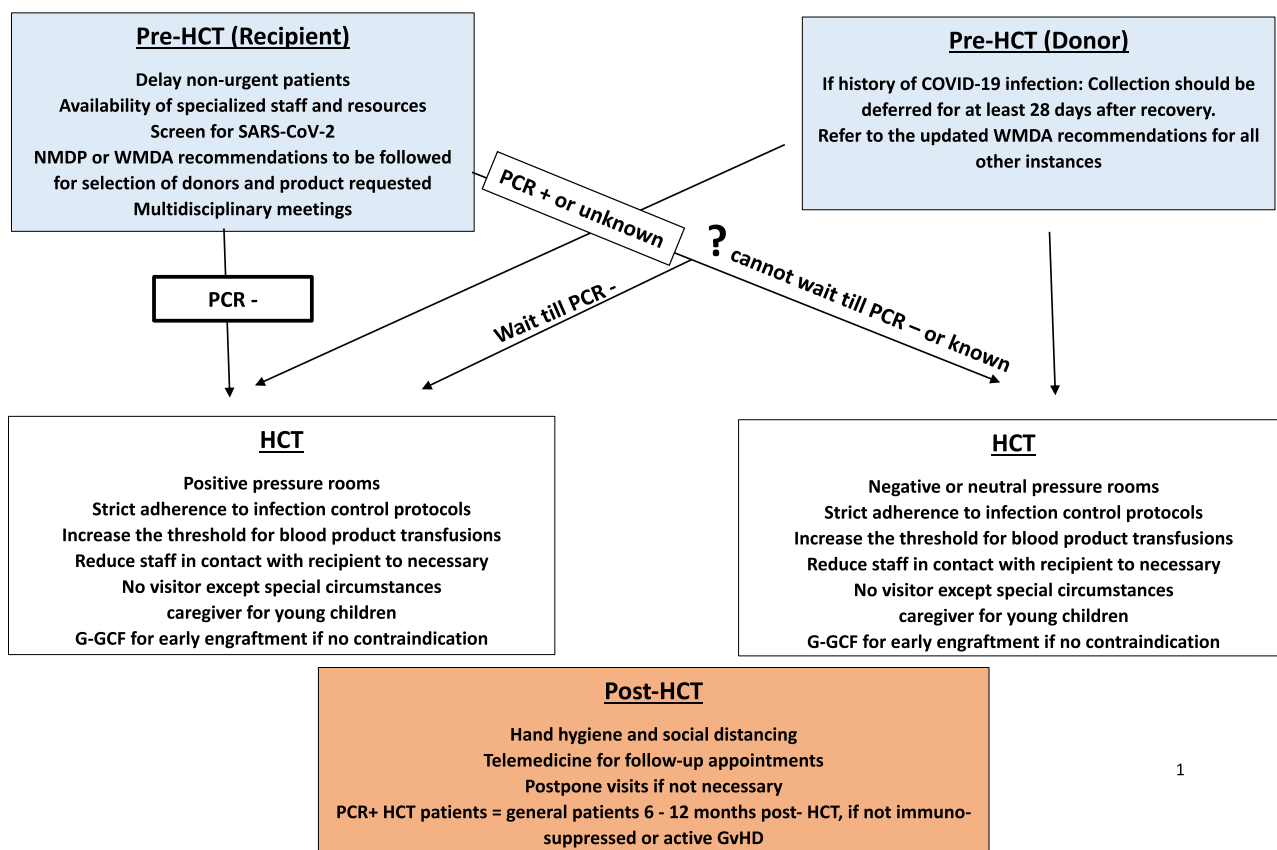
Pre-HCT (Recipient)

Delay non-urgent patients
Availability of specialized staff and resources
Screen for SARS-CoV-2
NMDP or WMDA recommendations to be followed for selection of donors and product requested
Multidisciplinary meetings

Pre-HCT (Donor)

If history of COVID-19 infection: Collection should be deferred for at least 28 days after recovery.
Refer to the updated WMDA recommendations for all other instances

PCR + or unknown

PCR -

Wait till PCR -

?

cannot wait till PCR – or known

HCT

Positive pressure rooms
Strict adherence to infection control protocols
Increase the threshold for blood product transfusions
Reduce staff in contact with recipient to necessary
No visitor except special circumstances
caregiver for young children
G-GCF for early engraftment if no contraindication

HCT

Negative or neutral pressure rooms
Strict adherence to infection control protocols
Increase the threshold for blood product transfusions
Reduce staff in contact with recipient to necessary
No visitor except special circumstances
caregiver for young children
G-GCF for early engraftment if no contraindication

Post-HCT

Hand hygiene and social distancing
Telemedicine for follow-up appointments
Postpone visits if not necessary
PCR+ HCT patients = general patients 6 - 12 months post- HCT, if not immunosuppressed or active GvHD

1